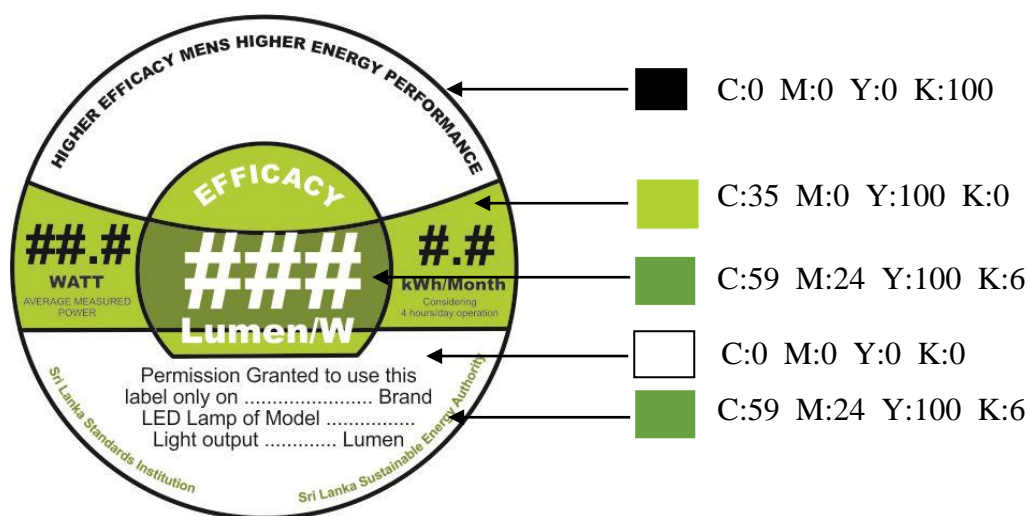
HIGHER EFFICACY MENS HIGHER ENERGY PERFORMANCE

EFFICACY

##.#
WATT
AVERAGE MEASURED POWER

###
Lumen/W

#.#
kWh/Month
Considering 4 hours/day operation

Permission Granted to use this label only on ...................... Brand LED Lamp of Model ............... Light output ............ Lumen

Sri Lanka Standards Institution

Sri Lanka Sustainable Energy Authority

C:0 M:0 Y:0 K:100

C:35 M:0 Y:100 K:0

C:59 M:24 Y:100 K:6

C:0 M:0 Y:0 K:0

C:59 M:24 Y:100 K:6